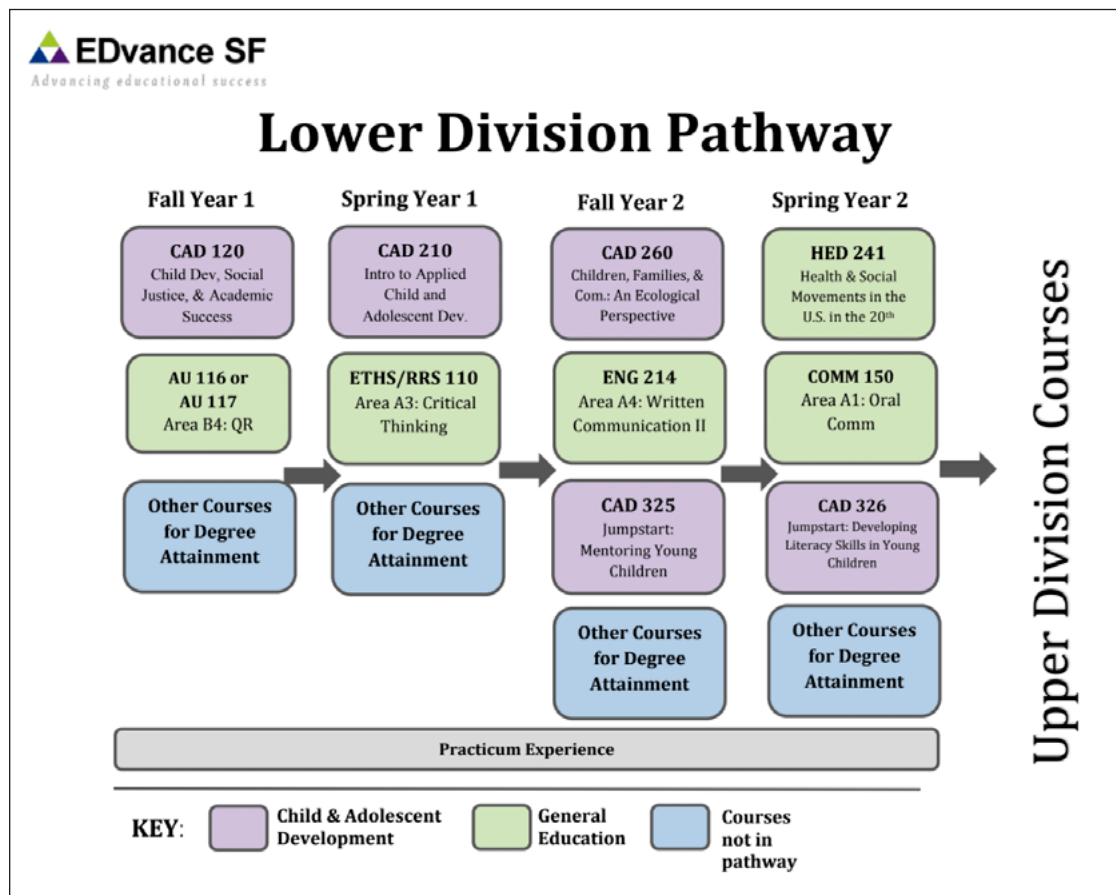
EDvance SF
Advancing educational success

Lower Division Pathway

Fall Year 1

CAD 120
Child Dev, Social Justice, & Academic Success

AU 116 or AU 117
Area B4: QR

Other Courses for Degree Attainment

Spring Year 1

CAD 210
Intro to Applied Child and Adolescent Dev.

ETHS/RRS 110
Area A3: Critical Thinking

Other Courses for Degree Attainment

Fall Year 2

CAD 260
Children, Families, & Com.: An Ecological Perspective

ENG 214
Area A4: Written Communication II

CAD 325
Jumpstart: Mentoring Young Children

Other Courses for Degree Attainment

Spring Year 2

HED 241
Health & Social Movements in the U.S. in the $20^{th}$

COMM 150
Area A1: Oral Comm

CAD 326
Jumpstart: Developing Literacy Skills in Young Children

Other Courses for Degree Attainment

Upper Division Courses

Practicum Experience

KEY: Child & Adolescent Development | General Education | Courses not in pathway